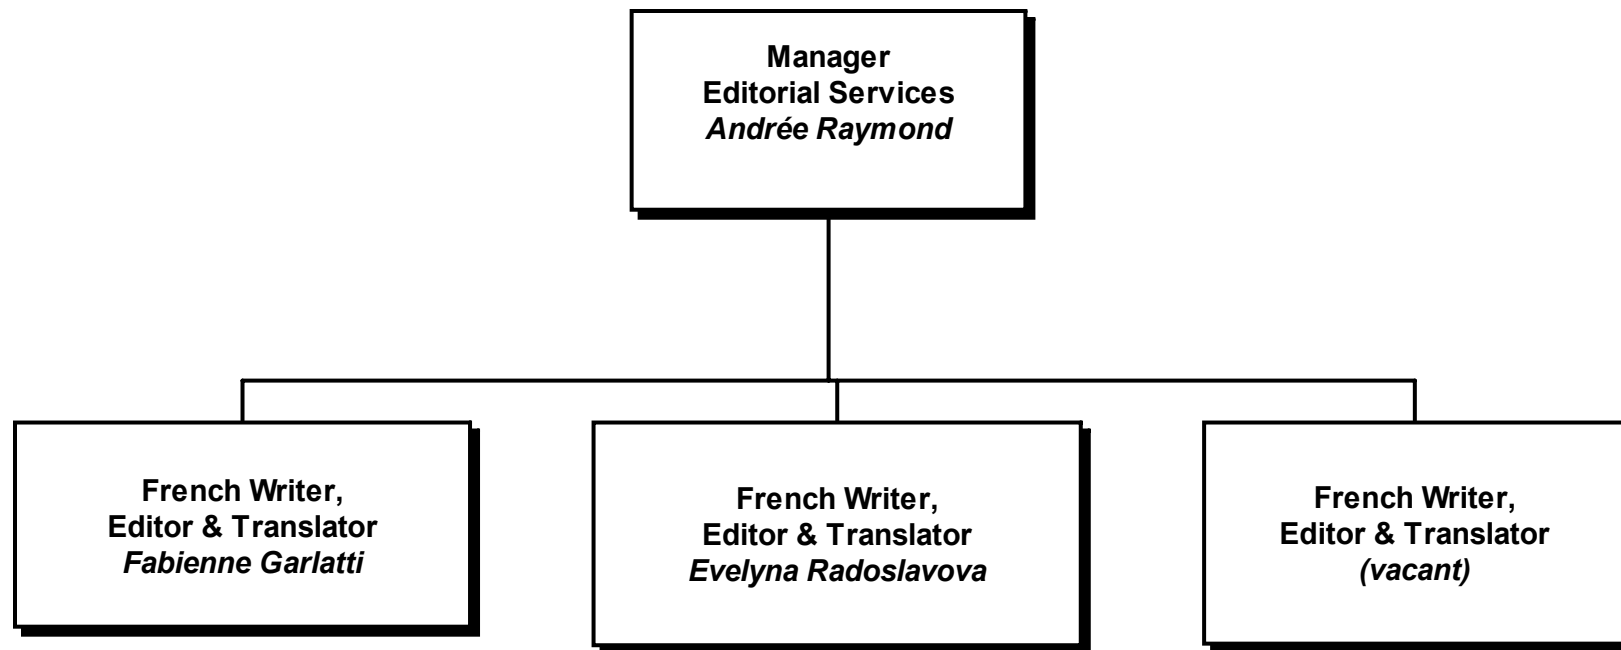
Manager
Editorial Services
*Andrée Raymond*

French Writer,
Editor & Translator
*Fabienne Garlatti*

French Writer,
Editor & Translator
*Evelyna Radoslavova*

French Writer,
Editor & Translator
*(vacant)*